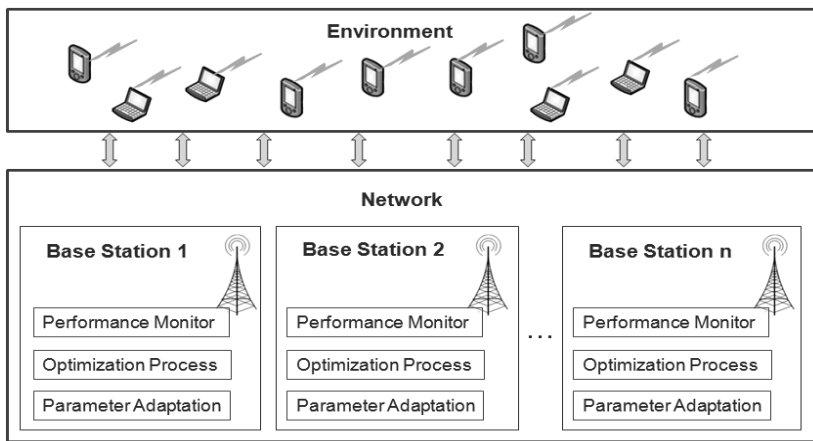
Environment

Network

Base Station 1

Performance Monitor

Optimization Process

Parameter Adaptation

Base Station 2

Performance Monitor

Optimization Process

Parameter Adaptation

...

Base Station n

Performance Monitor

Optimization Process

Parameter Adaptation